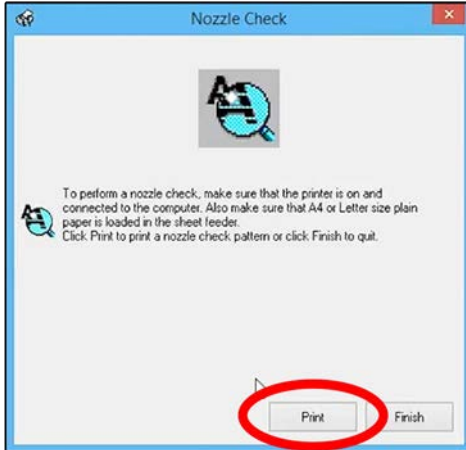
Nozzle Check

To perform a nozzle check, make sure that the printer is on and connected to the computer. Also make sure that A4 or Letter size plain paper is loaded in the sheet feeder.
Click Print to print a nozzle check pattern or click Finish to quit.

Print
Finish